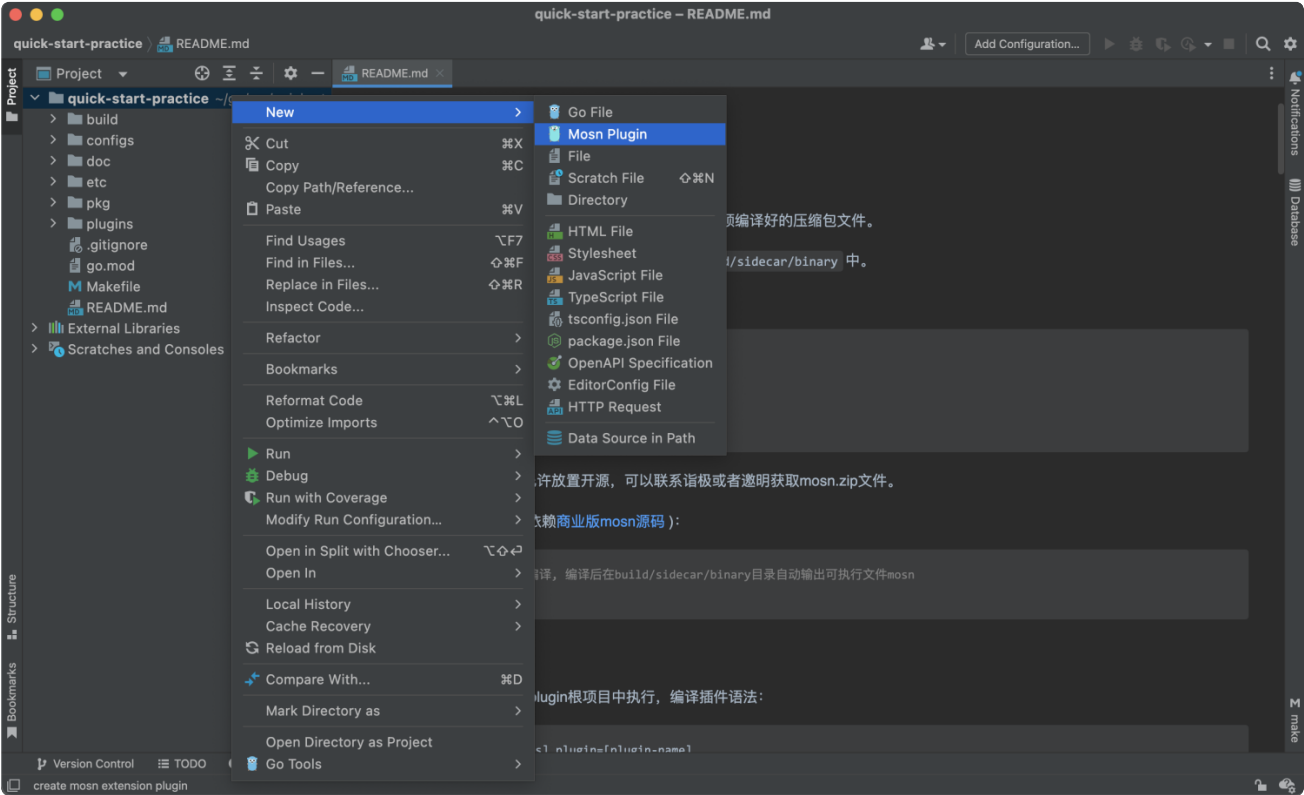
quick-start-practice – README.md

quick-start-practice 〉 README.md

Add Configuration...

Project

README.md

quick-start-practice ~/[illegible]
build
configs
doc
etc
pkg
plugins
.gitignore
go.mod
Makefile
README.md
External Libraries
Scratches and Consoles

New
Cut ⌘X
Copy ⌘C
Copy Path/Reference...
Paste ⌘V
Find Usages ⌥F7
Find in Files... ⇧⌘F
Replace in Files... ⇧⌘R
Inspect Code...
Refactor
Bookmarks
Reformat Code ⌥⌘L
Optimize Imports ^⌥O
Run
Debug
Run with Coverage
Modify Run Configuration...
Open in Split with Chooser... ⌥⇧↩
Open In
Local History
Cache Recovery
Reload from Disk
Compare With... ⌘D
Mark Directory as
Open Directory as Project
Go Tools

Go File
Mosn Plugin
File
Scratch File ⇧⌘N
Directory
HTML File
Stylesheet
JavaScript File
TypeScript File
tsconfig.json File
package.json File
OpenAPI Specification
EditorConfig File
HTTP Request
Data Source in Path

须编译好的压缩包文件。
d/sidecar/binary 中。
许放置开源，可以联系诣极或者邀明获取mosn.zip文件。
依赖商业版mosn源码 )：
译，编译后在build/sidecar/binary目录自动输出可执行文件mosn
plugin根项目中执行，编译插件语法：
s] plugin=[plugin-name]

Notifications
Database
Structure
Bookmarks
make

Version Control
TODO

create mosn extension plugin